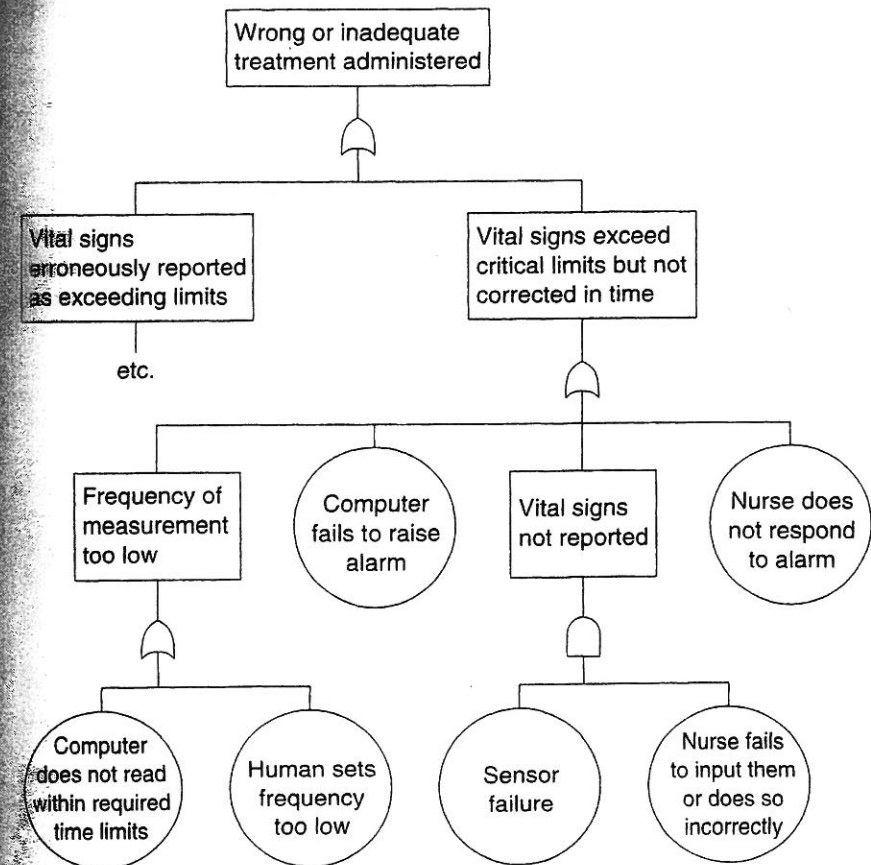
Wrong or inadequate treatment administered

Vital signs erroneously reported as exceeding limits

etc.

Vital signs exceed critical limits but not corrected in time

Frequency of measurement too low

Computer fails to raise alarm

Vital signs not reported

Nurse does not respond to alarm

Computer does not read within required time limits

Human sets frequency too low

Sensor failure

Nurse fails to input them or does so incorrectly